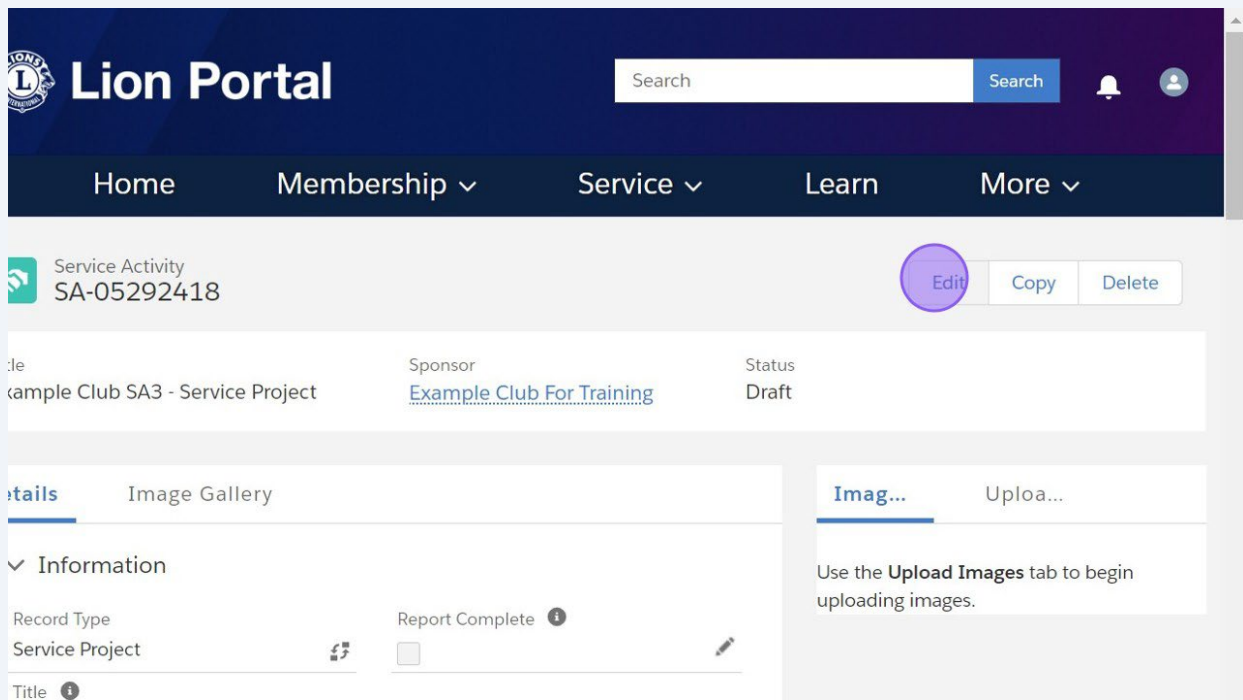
Lion Portal

Search

Search

Home

Membership

Service

Learn

More

Service Activity
SA-05292418

Edit

Copy

Delete

tle
xample Club SA3 - Service Project

Sponsor
Example Club For Training

Status
Draft

etails

Image Gallery

Information

Record Type
Service Project

Report Complete

Title

Imag...

Uploa...

Use the **Upload Images** tab to begin uploading images.